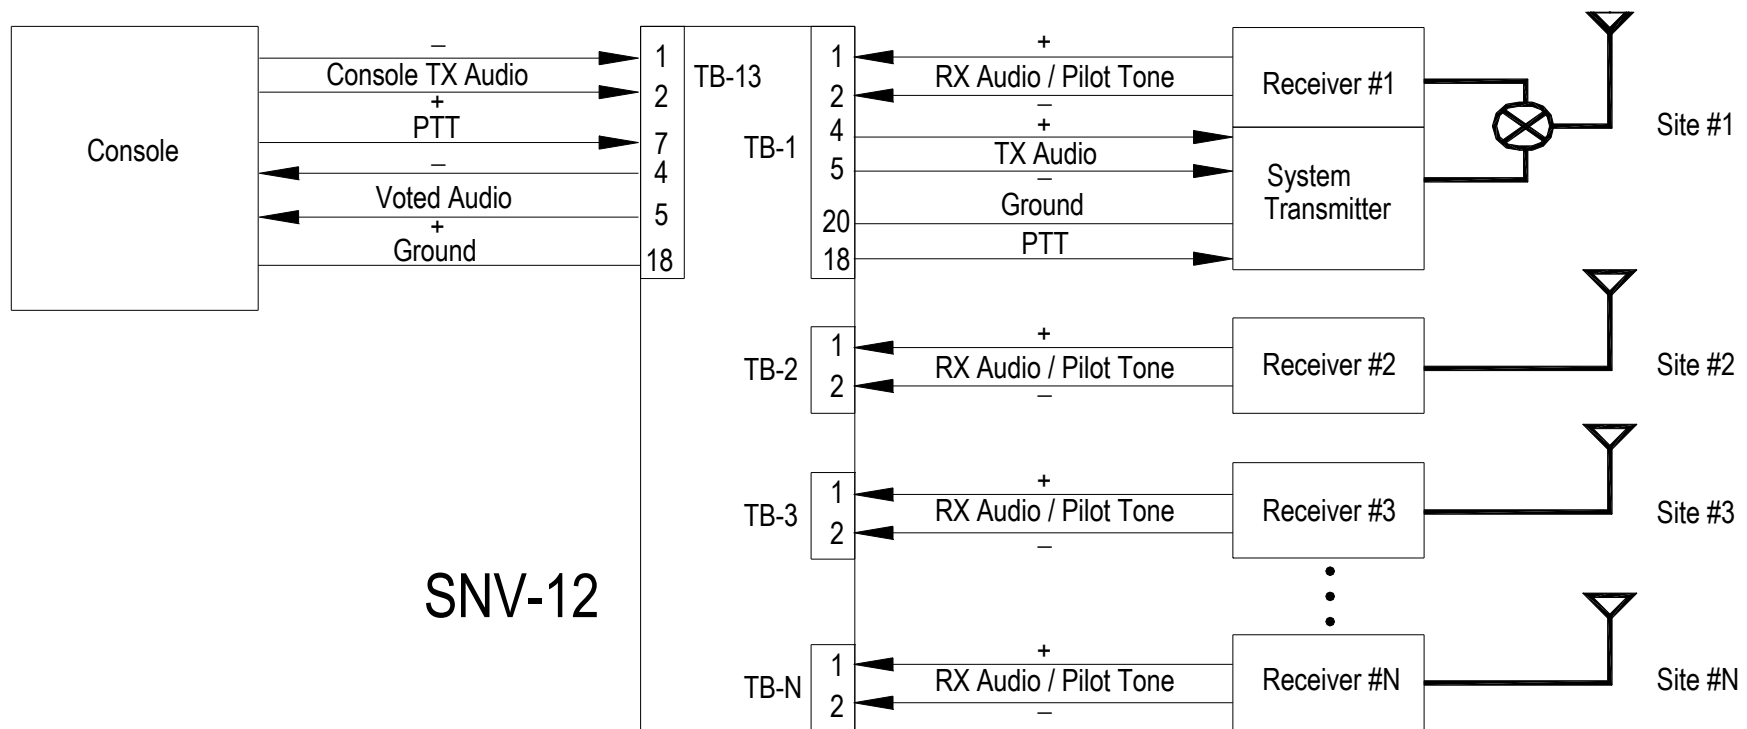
Console

–
Console TX Audio
+
PTT
–
Voted Audio
+
Ground

1
2
7
4
5
18
TB-13

TB-1
1
2
4
5
20
18

+
RX Audio / Pilot Tone
–
+
TX Audio
–
Ground
PTT

Receiver #1
System Transmitter
Site #1

TB-2
1
2
+
RX Audio / Pilot Tone
–
Receiver #2
Site #2

TB-3
1
2
+
RX Audio / Pilot Tone
–
Receiver #3
Site #3

SNV-12

TB-N
1
2
+
RX Audio / Pilot Tone
–
Receiver #N
Site #N